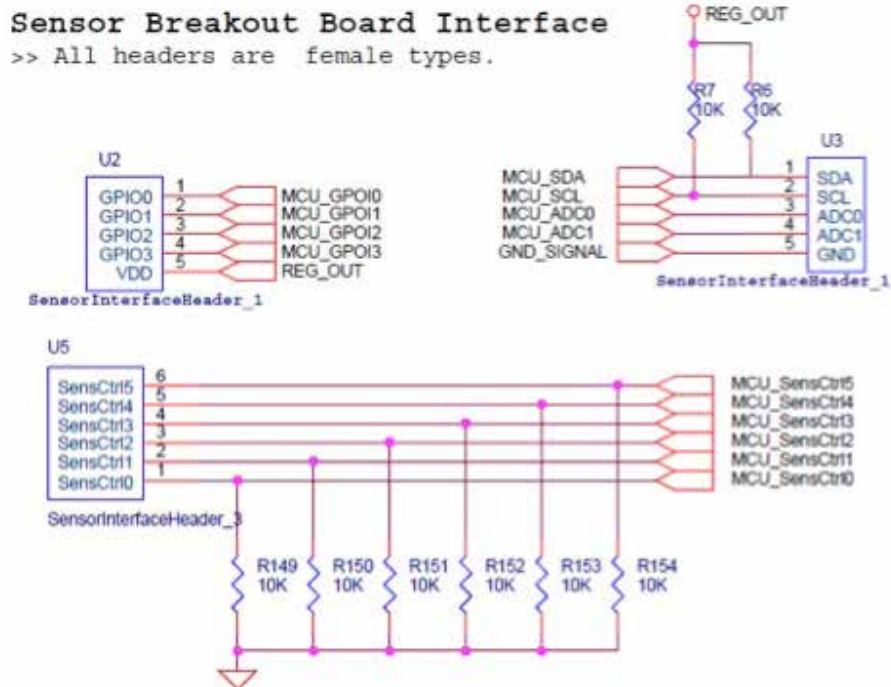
Sensor Breakout Board Interface
>> All headers are female types.

REG_OUT

R7 10K
R6 10K

U2
GPIO0 1
GPIO1 2
GPIO2 3
GPIO3 4
VDD 5
MCU_GPOI0
MCU_GPOI1
MCU_GPOI2
MCU_GPOI3
REG_OUT
SensorInterfaceHeader_1

U3
MCU_SDA
MCU_SCL
MCU_ADC0
MCU_ADC1
GND_SIGNAL
1 SDA
2 SCL
3 ADC0
4 ADC1
5 GND
SensorInterfaceHeader_1

U5
SensCtrl5 6
SensCtrl4 5
SensCtrl3 4
SensCtrl2 3
SensCtrl1 2
SensCtrl0 1
SensorInterfaceHeader_3
MCU_SensCtrl5
MCU_SensCtrl4
MCU_SensCtrl3
MCU_SensCtrl2
MCU_SensCtrl1
MCU_SensCtrl0

R149 10K
R150 10K
R151 10K
R152 10K
R153 10K
R154 10K